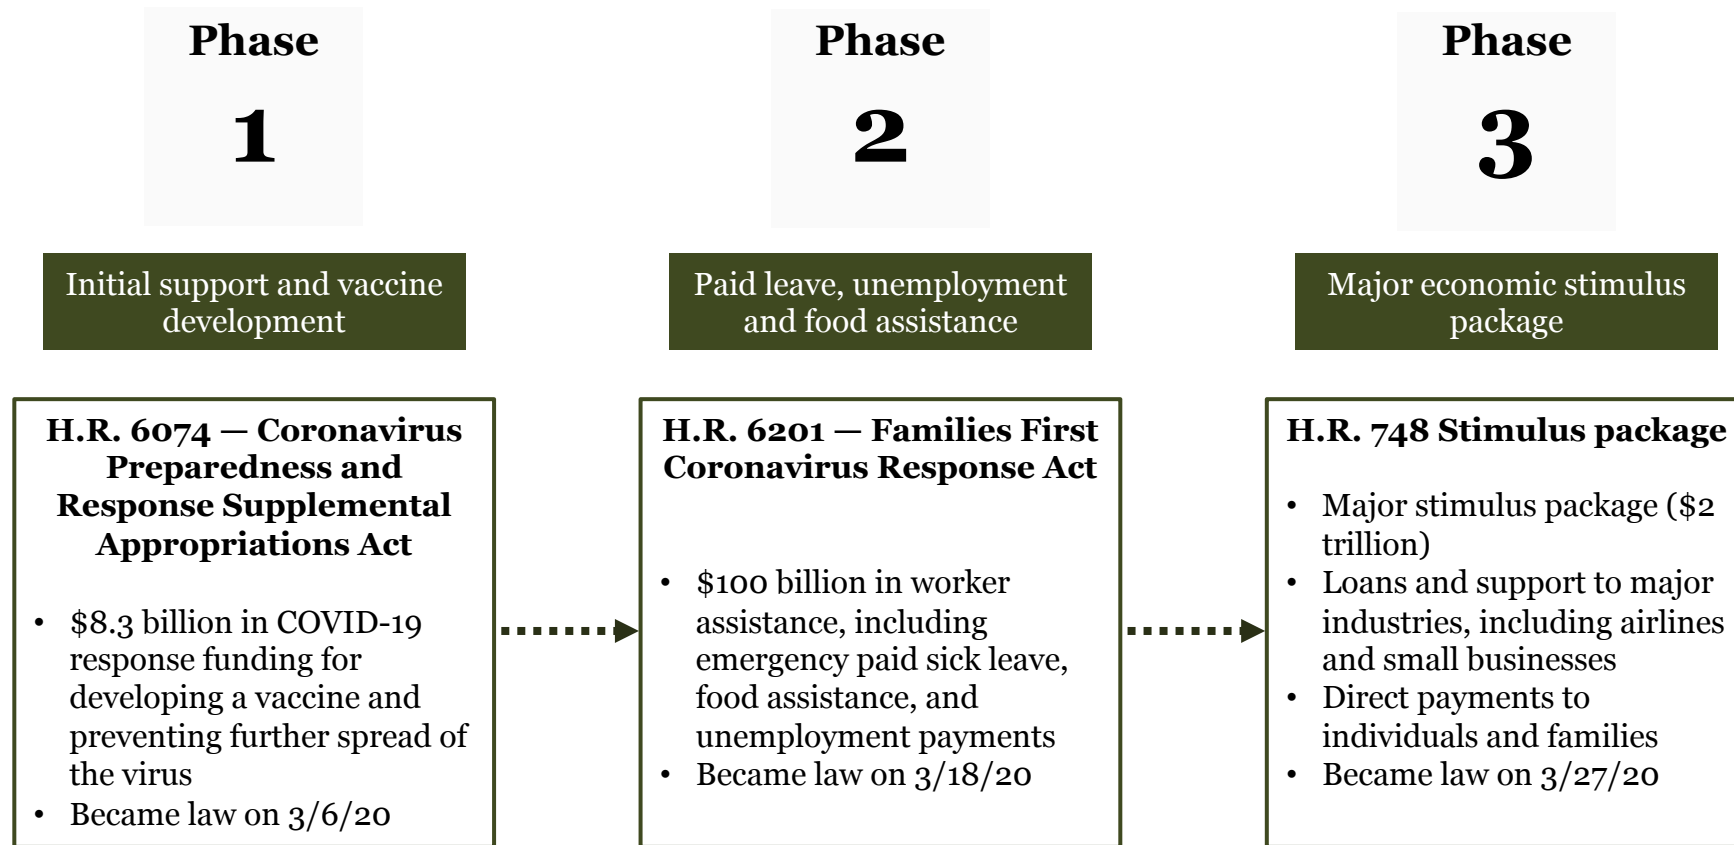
Phase
1

Initial support and vaccine development

H.R. 6074 — Coronavirus Preparedness and Response Supplemental Appropriations Act

- \$8.3 billion in COVID-19 response funding for developing a vaccine and preventing further spread of the virus
- Became law on 3/6/20

Phase
2

Paid leave, unemployment and food assistance

H.R. 6201 — Families First Coronavirus Response Act

- \$100 billion in worker assistance, including emergency paid sick leave, food assistance, and unemployment payments
- Became law on 3/18/20

Phase
3

Major economic stimulus package

H.R. 748 Stimulus package

- Major stimulus package (\$2 trillion)
- Loans and support to major industries, including airlines and small businesses
- Direct payments to individuals and families
- Became law on 3/27/20